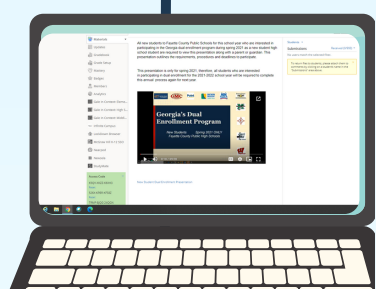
All new students to Fayette County Public Schools for the school year who are interested in participating in the Georgia dual enrollment program during spring 2021 as a new student high school student are required to view the presentation along with a parent or guardian. This presentation outlines the requirements, procedures and deadlines to participate.

This presentation is only for spring 2021; therefore, all students who are interested in participating in dual enrollment for the 2021-2022 school year will be required to complete the annual process again for next year.

Georgia's Dual Enrollment Program

New Students
Fayette County Public High Schools
Spring 2021 DE?

New Student Dual Enrollment Presentation

Submissions